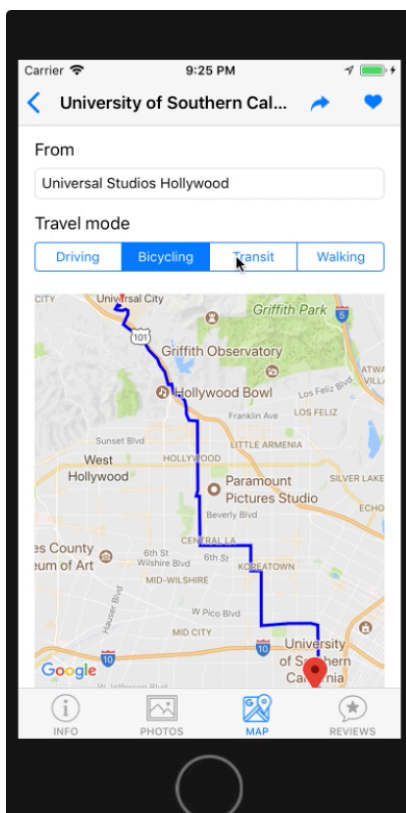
Carrier
9:25 PM

University of Southern Cal...

From

Universal Studios Hollywood

Travel mode

| Driving | Bicycling | Transit | Walking |
|---|---|---|---|

CITY
Universal City
101
Griffith Park
5
Griffith Observatory
ATWA
VILLA
Hollywood Bowl
Los Feliz Blvd
Franklin Ave
LOS FELIZ
Sunset Blvd
LITTLE ARMENIA
West Hollywood
HOLLYWOOD
Paramount Pictures Studio
SILVER LAKE
Beverly Blvd
ECHO
CENTRAL LA
es County eum of Art
6th St Wilshire Blvd
6th St
KOREATOWN
MID-WILSHIRE
Hauser Blvd
W Pico Blvd
MID CITY
10
10
University of Southern California
Google
W Jefferson Blvd

INFO
PHOTOS
MAP
REVIEWS